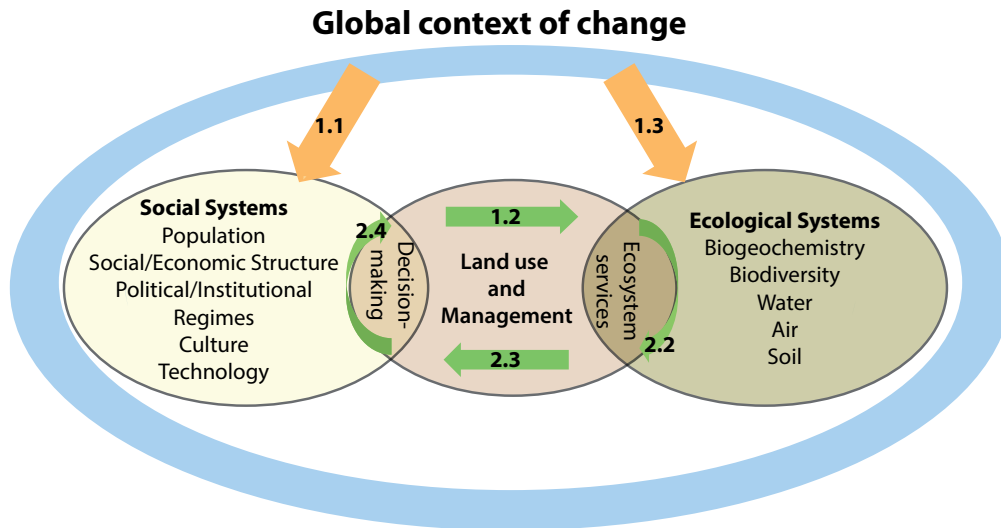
Global context of change

1.1

1.3

Social Systems
Population
Social/Economic Structure
Political/Institutional Regimes
Culture
Technology

2.4

Decision-making

1.2

Land use and Management

2.3

Ecosystem services

2.2

Ecological Systems
Biogeochemistry
Biodiversity
Water
Air
Soil